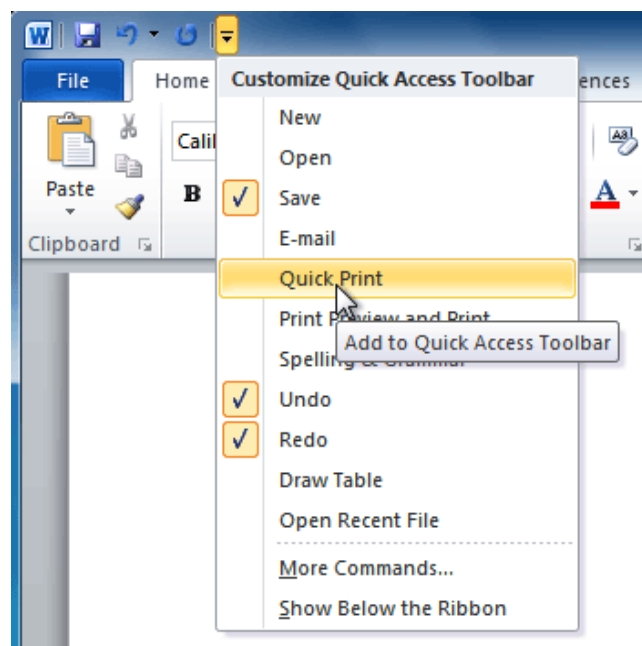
File
Home
ences
Customize Quick Access Toolbar
Cali
Paste
B
A
Clipboard
New
Open
Save
E-mail
Quick Print
Print P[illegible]
Add to Quick Access Toolbar
Spelling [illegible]
Undo
Redo
Draw Table
Open Recent File
More Commands...
Show Below the Ribbon